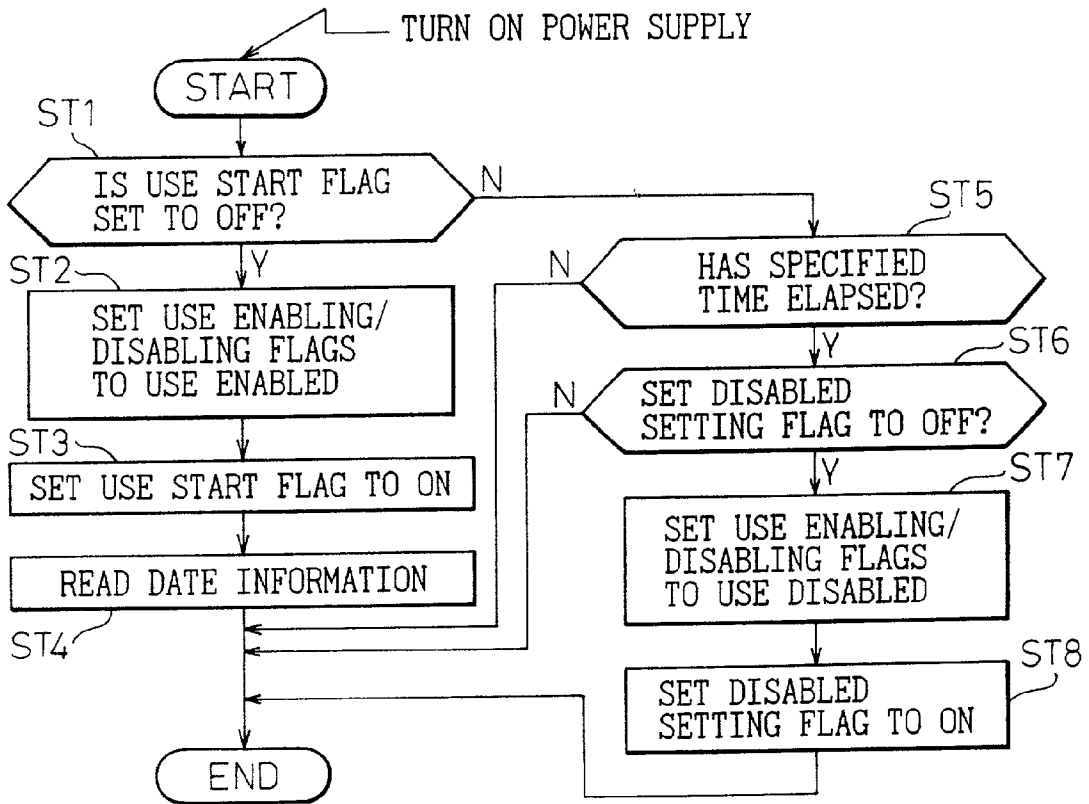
TURN ON POWER SUPPLY

START

ST1

IS USE START FLAG SET TO OFF?

N

Y

ST2

SET USE ENABLING/ DISABLING FLAGS TO USE ENABLED

ST3

SET USE START FLAG TO ON

READ DATE INFORMATION

ST4

ST5

HAS SPECIFIED TIME ELAPSED?

N

Y

ST6

SET DISABLED SETTING FLAG TO OFF?

N

Y

ST7

SET USE ENABLING/ DISABLING FLAGS TO USE DISABLED

ST8

SET DISABLED SETTING FLAG TO ON

END